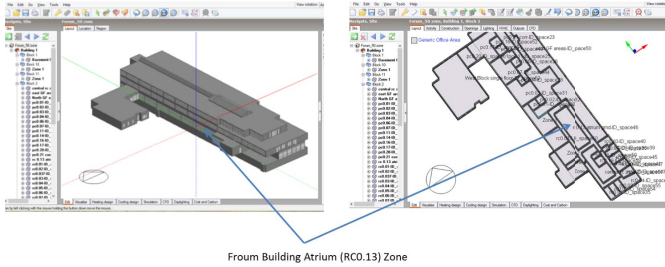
File Edit Go View Tools Help

Navigate, Site

Forum_56 zone

Layout Location Region

Froum_56 zone
Building 1
Block 1
Basement
Block 10
Zone 1
Block 11
Zone 1
Block 2
central o
east GF
North GF
pc0.08-00
pc0.09-00
pc0.10-00
pc0.11-00
pc0.12-00
pc0.04-00
pc0.05-00
pc0.06-00
pc0.07-00
pc0.14-00
pc0.15-00
pc01.01-0
pc01 can
0.13 atr
pc02.01-
pc02.02-
pc02.03-
pc02.04-
pc02.05-

Edit Visualise Heating design Cooling design Simulation CFD Daylighting Cost and Carbon

File Edit Go View Tools Help

Navigate, Site

Forum_56 zone, Building 1, Block 3

Layout Activity Construction Openings Lighting HVAC Outputs CFD

Generic Office Area

pc0.09-00 GF areas-ID_space23
pc0.09-00 GF areas-ID_space50
Wash/Block single-ID_space3
pc0.13 atr-ID_space31
Zone
Zone
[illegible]-ID_space45
ID_space40
ID_space39
ID_space45
ID_space43
ID_space42

Edit Visualise Heating design Cooling design Simulation CFD Daylighting Cost and Carbon

Froum Building Atrium (RC0.13) Zone